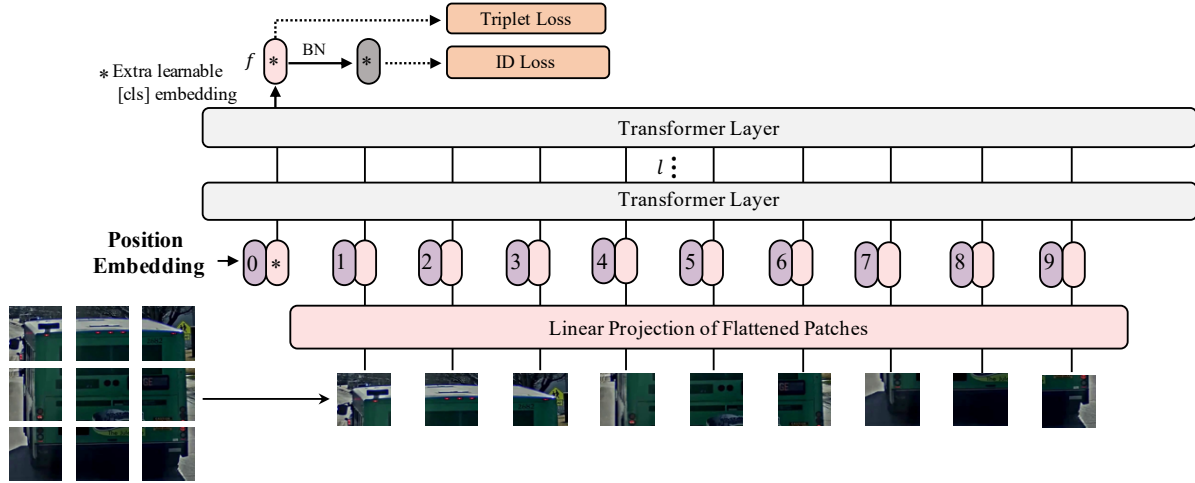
Triplet Loss

$f$ * BN * ID Loss

* Extra learnable [cls] embedding

Transformer Layer

$l$ ⋮

Transformer Layer

Position Embedding

0 *

1

2

3

4

5

6

7

8

9

Linear Projection of Flattened Patches